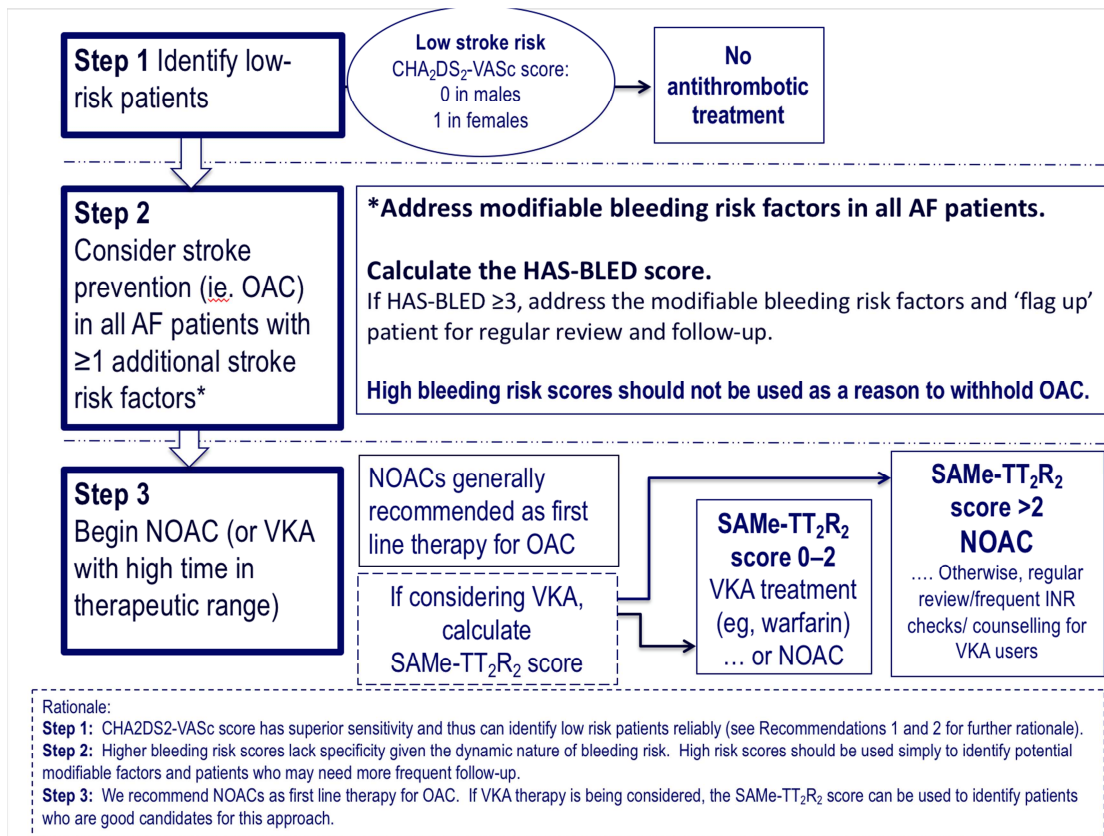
**Step 1** Identify low-risk patients

**Low stroke risk**
$CHA_2DS_2$-VASc score:
0 in males
1 in females

**No antithrombotic treatment**

**Step 2**
Consider stroke prevention (ie. OAC) in all AF patients with ≥1 additional stroke risk factors*

**\*Address modifiable bleeding risk factors in all AF patients.**

**Calculate the HAS-BLED score.**
If HAS-BLED ≥3, address the modifiable bleeding risk factors and 'flag up' patient for regular review and follow-up.

**High bleeding risk scores should not be used as a reason to withhold OAC.**

**Step 3**
Begin NOAC (or VKA with high time in therapeutic range)

NOACs generally recommended as first line therapy for OAC

If considering VKA, calculate SAMe-$TT_2R_2$ score

**SAMe-$TT_2R_2$ score 0–2**
VKA treatment (eg, warfarin)
… or NOAC

**SAMe-$TT_2R_2$ score >2**
**NOAC**
…. Otherwise, regular review/frequent INR checks/ counselling for VKA users

Rationale:
**Step 1:** CHA2DS2-VASc score has superior sensitivity and thus can identify low risk patients reliably (see Recommendations 1 and 2 for further rationale).
**Step 2:** Higher bleeding risk scores lack specificity given the dynamic nature of bleeding risk. High risk scores should be used simply to identify potential modifiable factors and patients who may need more frequent follow-up.
**Step 3:** We recommend NOACs as first line therapy for OAC. If VKA therapy is being considered, the SAMe-$TT_2R_2$ score can be used to identify patients who are good candidates for this approach.